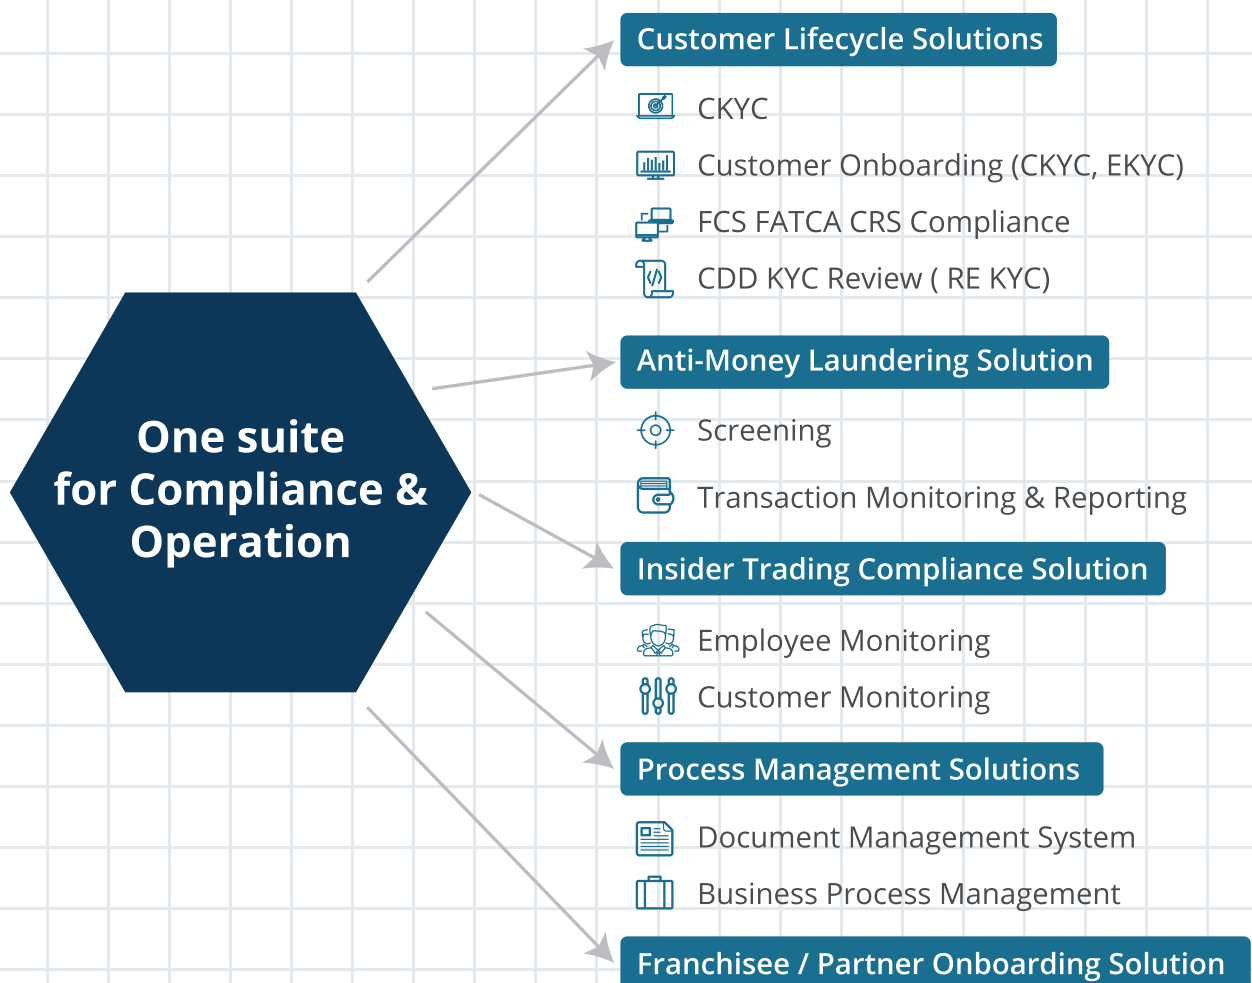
One suite for Compliance & Operation

Customer Lifecycle Solutions

CKYC

Customer Onboarding (CKYC, EKYC)

FCS FATCA CRS Compliance

CDD KYC Review ( RE KYC)

Anti-Money Laundering Solution

Screening

Transaction Monitoring & Reporting

Insider Trading Compliance Solution

Employee Monitoring

Customer Monitoring

Process Management Solutions

Document Management System

Business Process Management

Franchisee / Partner Onboarding Solution